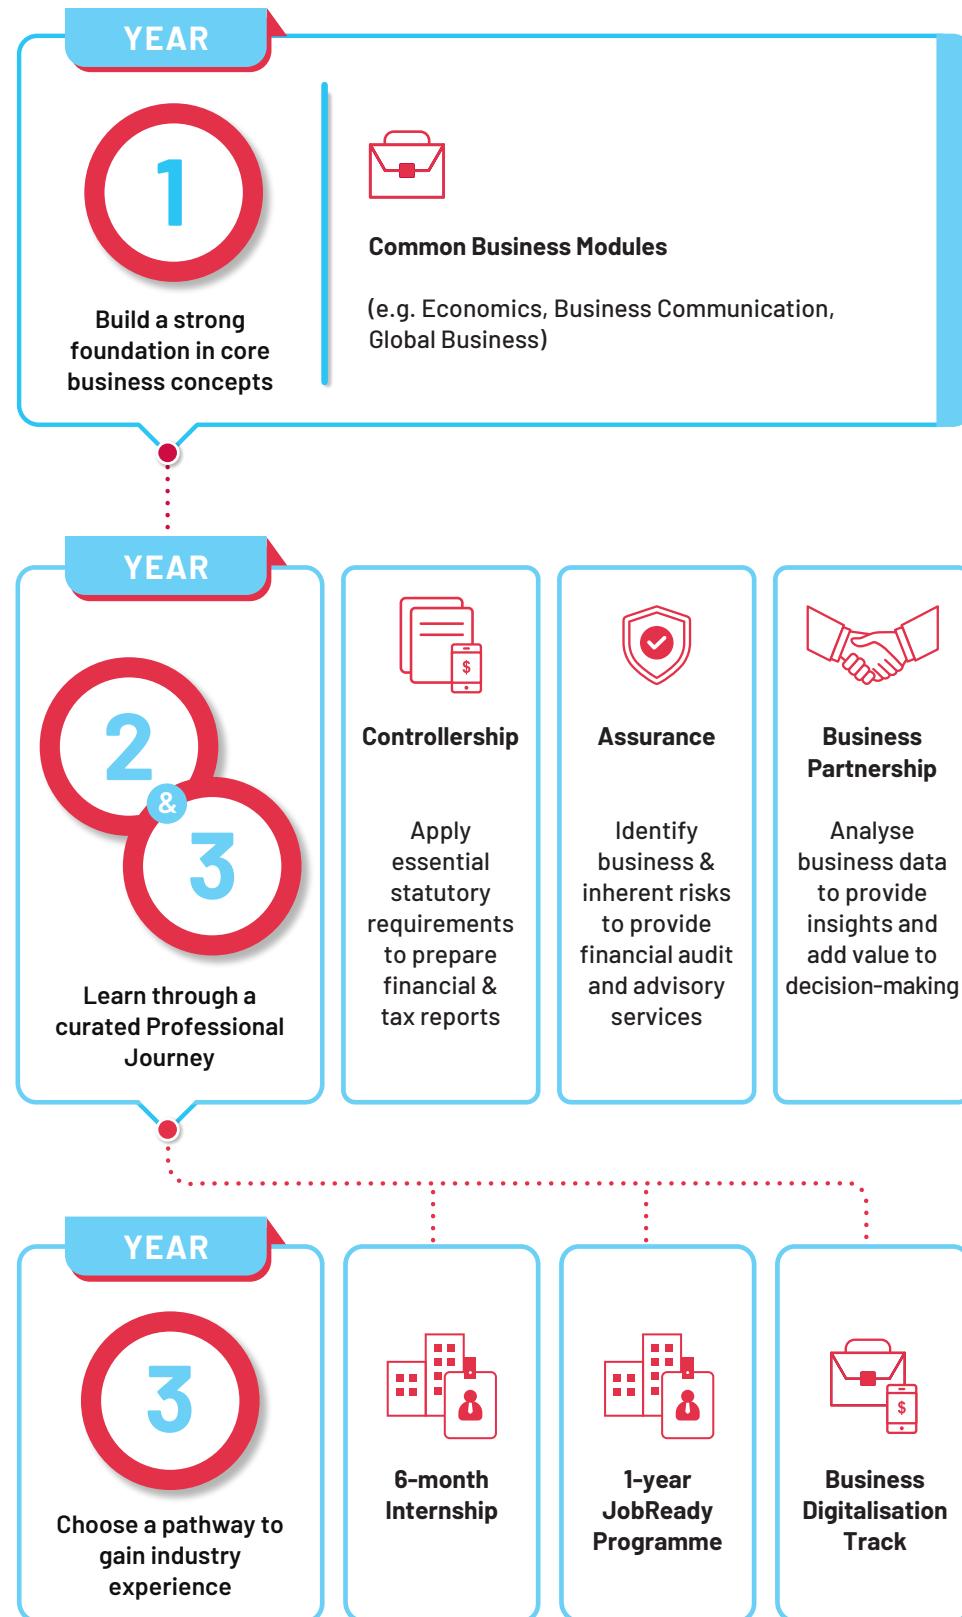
YEAR

1

Build a strong foundation in core business concepts

Common Business Modules

(e.g. Economics, Business Communication, Global Business)

YEAR

2 & 3

Learn through a curated Professional Journey

Controllership

Apply essential statutory requirements to prepare financial & tax reports

Assurance

Identify business & inherent risks to provide financial audit and advisory services

Business Partnership

Analyse business data to provide insights and add value to decision-making

YEAR

3

Choose a pathway to gain industry experience

6-month Internship

1-year JobReady Programme

Business Digitalisation Track